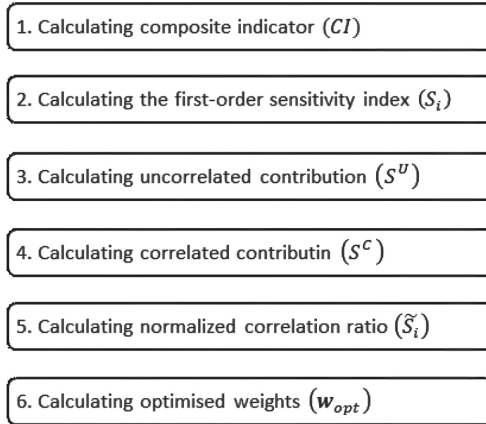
1. Calculating composite indicator ($CI$)

2. Calculating the first-order sensitivity index ($S_i$)

3. Calculating uncorrelated contribution ($S^U$)

4. Calculating correlated contributin ($S^C$)

5. Calculating normalized correlation ratio ($\widetilde{S_i}$)

6. Calculating optimised weights ($\boldsymbol{w_{opt}}$)